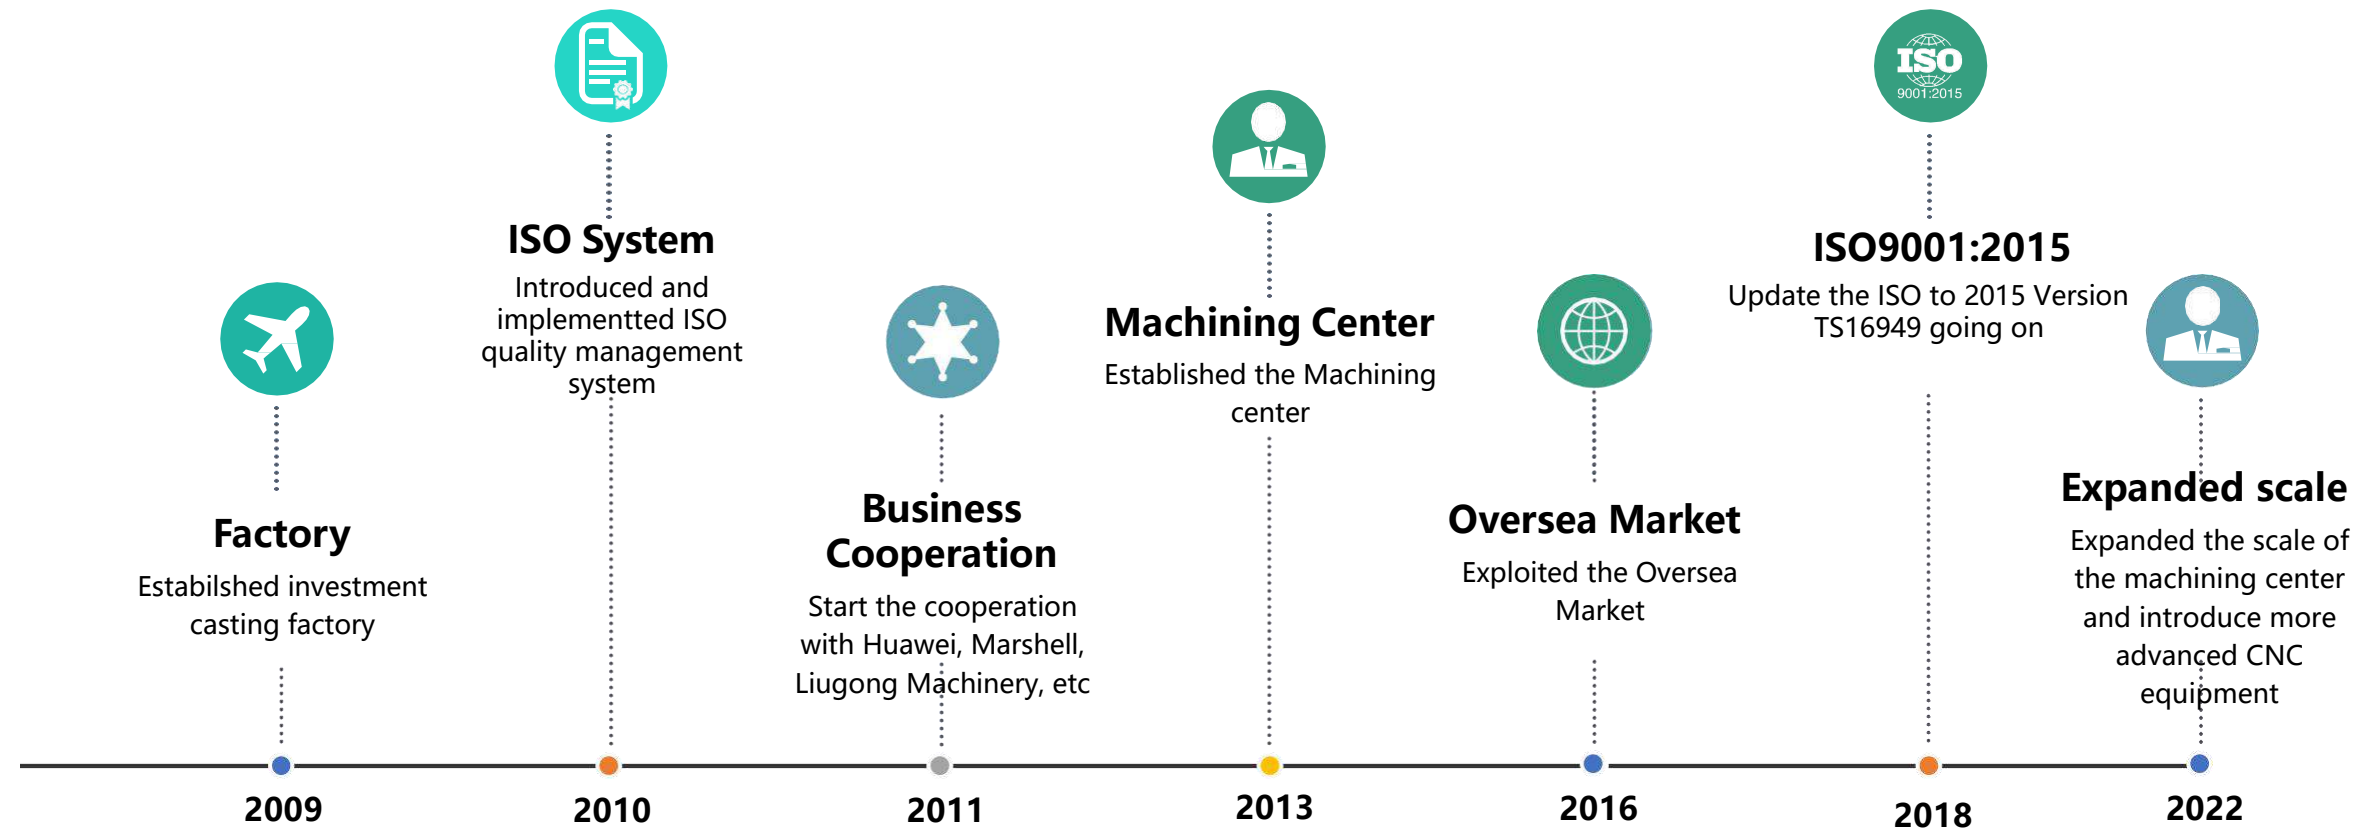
ISO System
Introduced and implemented ISO quality management system

ISO 9001:2015

ISO9001:2015
Update the ISO to 2015 Version TS16949 going on

Machining Center
Established the Machining center

Factory
Estabilshed investment casting factory

Business Cooperation
Start the cooperation with Huawei, Marshell, Liugong Machinery, etc

Oversea Market
Exploited the Oversea Market

Expanded scale
Expanded the scale of the machining center and introduce more advanced CNC equipment

2009
2010
2011
2013
2016
2018
2022